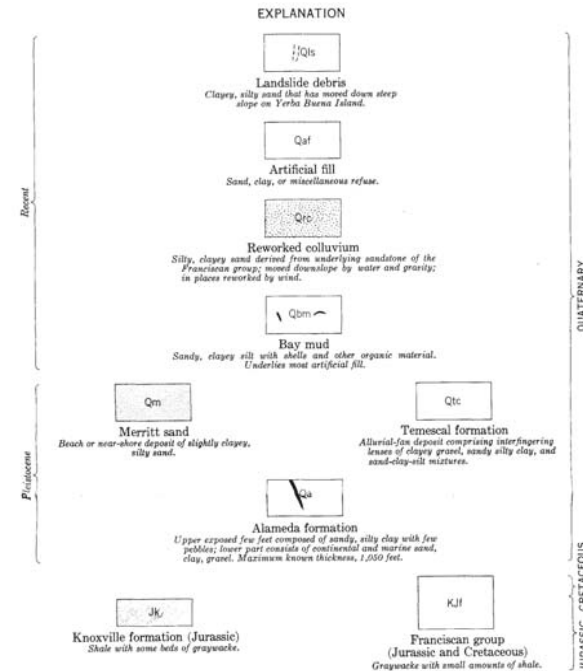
EXPLANATION

Recent

Qls

Landslide debris
Clayey, silty sand that has moved down steep slope on Yerba Buena Island.

Qaf

Artificial fill
Sand, clay, or miscellaneous refuse.

Qrc

Reworked colluvium
Silty, clayey sand derived from underlying sandstone of the Franciscan group; moved downslope by water and gravity; in places reworked by wind.

Qbm

Bay mud
Sandy, clayey silt with shells and other organic material. Underlies most artificial fill.

QUATERNARY

Pleistocene

Qm

Merritt sand
Beach or near-shore deposit of slightly clayey, silty sand.

Qtc

Temescal formation
Alluvial-fan deposit comprising interfingering lenses of clayey gravel, sandy silty clay, and sand-clay-silt mixtures.

Qa

Alameda formation
Upper exposed few feet composed of sandy, silty clay with few pebbles; lower part consists of continental and marine sand, clay, gravel. Maximum known thickness, 1,050 feet.

Jk

Knoxville formation (Jurassic)
Shale with some beds of graywacke.

KJf

Franciscan group (Jurassic and Cretaceous)
Graywacke with small amounts of shale.

JURASSIC CRETACEOUS